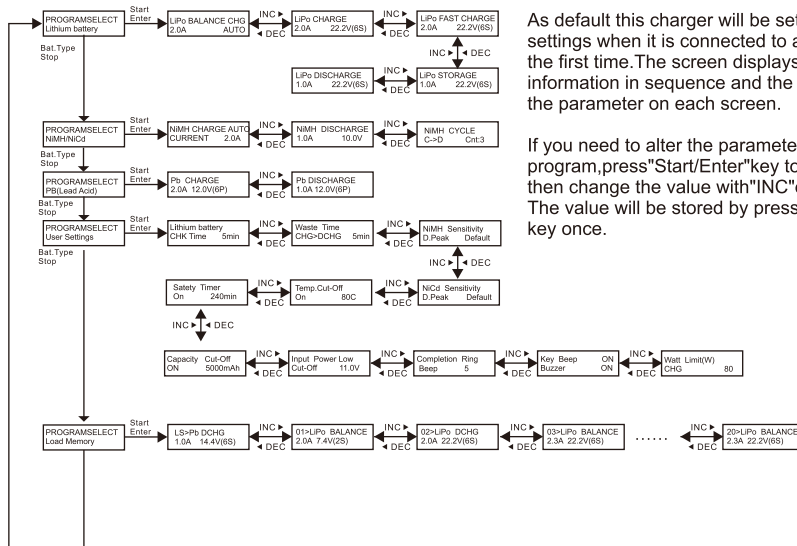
PROGRAMSELECT Lithium battery

Start Enter

LiPo BALANCE CHG 2.0A AUTO

INC ▸ ◂ DEC

LiPo CHARGE 2.0A 22.2V(6S)

INC ▸ ◂ DEC

LiPo FAST CHARGE 2.0A 22.2V(6S)

INC ▸ ◂ DEC

LiPo DISCHARGE 1.0A 22.2V(6S)

INC ▸ ◂ DEC

LiPo STORAGE 1.0A 22.2V(6S)

Bat.Type Stop

PROGRAMSELECT NiMH/NiCd

Start Enter

NiMH CHARGE AUTO CURRENT 2.0A

INC ▸ ◂ DEC

NiMH DISCHARGE 1.0A 10.0V

INC ▸ ◂ DEC

NiMH CYCLE C->D Cnt:3

Bat.Type Stop

PROGRAMSELECT PB(Lead Acid)

Start Enter

Pb CHARGE 2.0A 12.0V(6P)

INC ▸ ◂ DEC

Pb DISCHARGE 1.0A 12.0V(6P)

Bat.Type Stop

PROGRAMSELECT User Settings

Start Enter

Lithium battery CHK Time 5min

INC ▸ ◂ DEC

Waste Time CHG>DCHG 5min

INC ▸ ◂ DEC

NiMH Sensitivity D.Peak Default

INC ▸ ◂ DEC

Satety Timer On 240min

INC ▸ ◂ DEC

Temp.Cut-Off On 80C

INC ▸ ◂ DEC

NiCd Sensitivity D.Peak Default

INC ▸ ◂ DEC

Capacity Cut-Off ON 5000mAh

INC ▸ ◂ DEC

Input Power Low Cut-Off 11.0V

INC ▸ ◂ DEC

Completion Ring Beep 5

INC ▸ ◂ DEC

Key Beep ON Buzzer ON

INC ▸ ◂ DEC

Watt Limit(W) CHG 80

Bat.Type Stop

PROGRAMSELECT Load Memory

Start Enter

LS>Pb DCHG 1.0A 14.4V(6S)

INC ▸ ◂ DEC

01>LiPo BALANCE 2.0A 7.4V(2S)

INC ▸ ◂ DEC

02>LiPo DCHG 2.0A 22.2V(6S)

INC ▸ ◂ DEC

03>LiPo BALANCE 2.3A 22.2V(6S)

INC ▸ ◂ DEC

......

◂ DEC

20>LiPo BALANCE 2.3A 22.2V(6S)

As default this charger will be set settings when it is connected to a the first time.The screen displays information in sequence and the the parameter on each screen.

If you need to alter the paramete program,press"Start/Enter"key to then change the value with"INC"( The value will be stored by press key once.